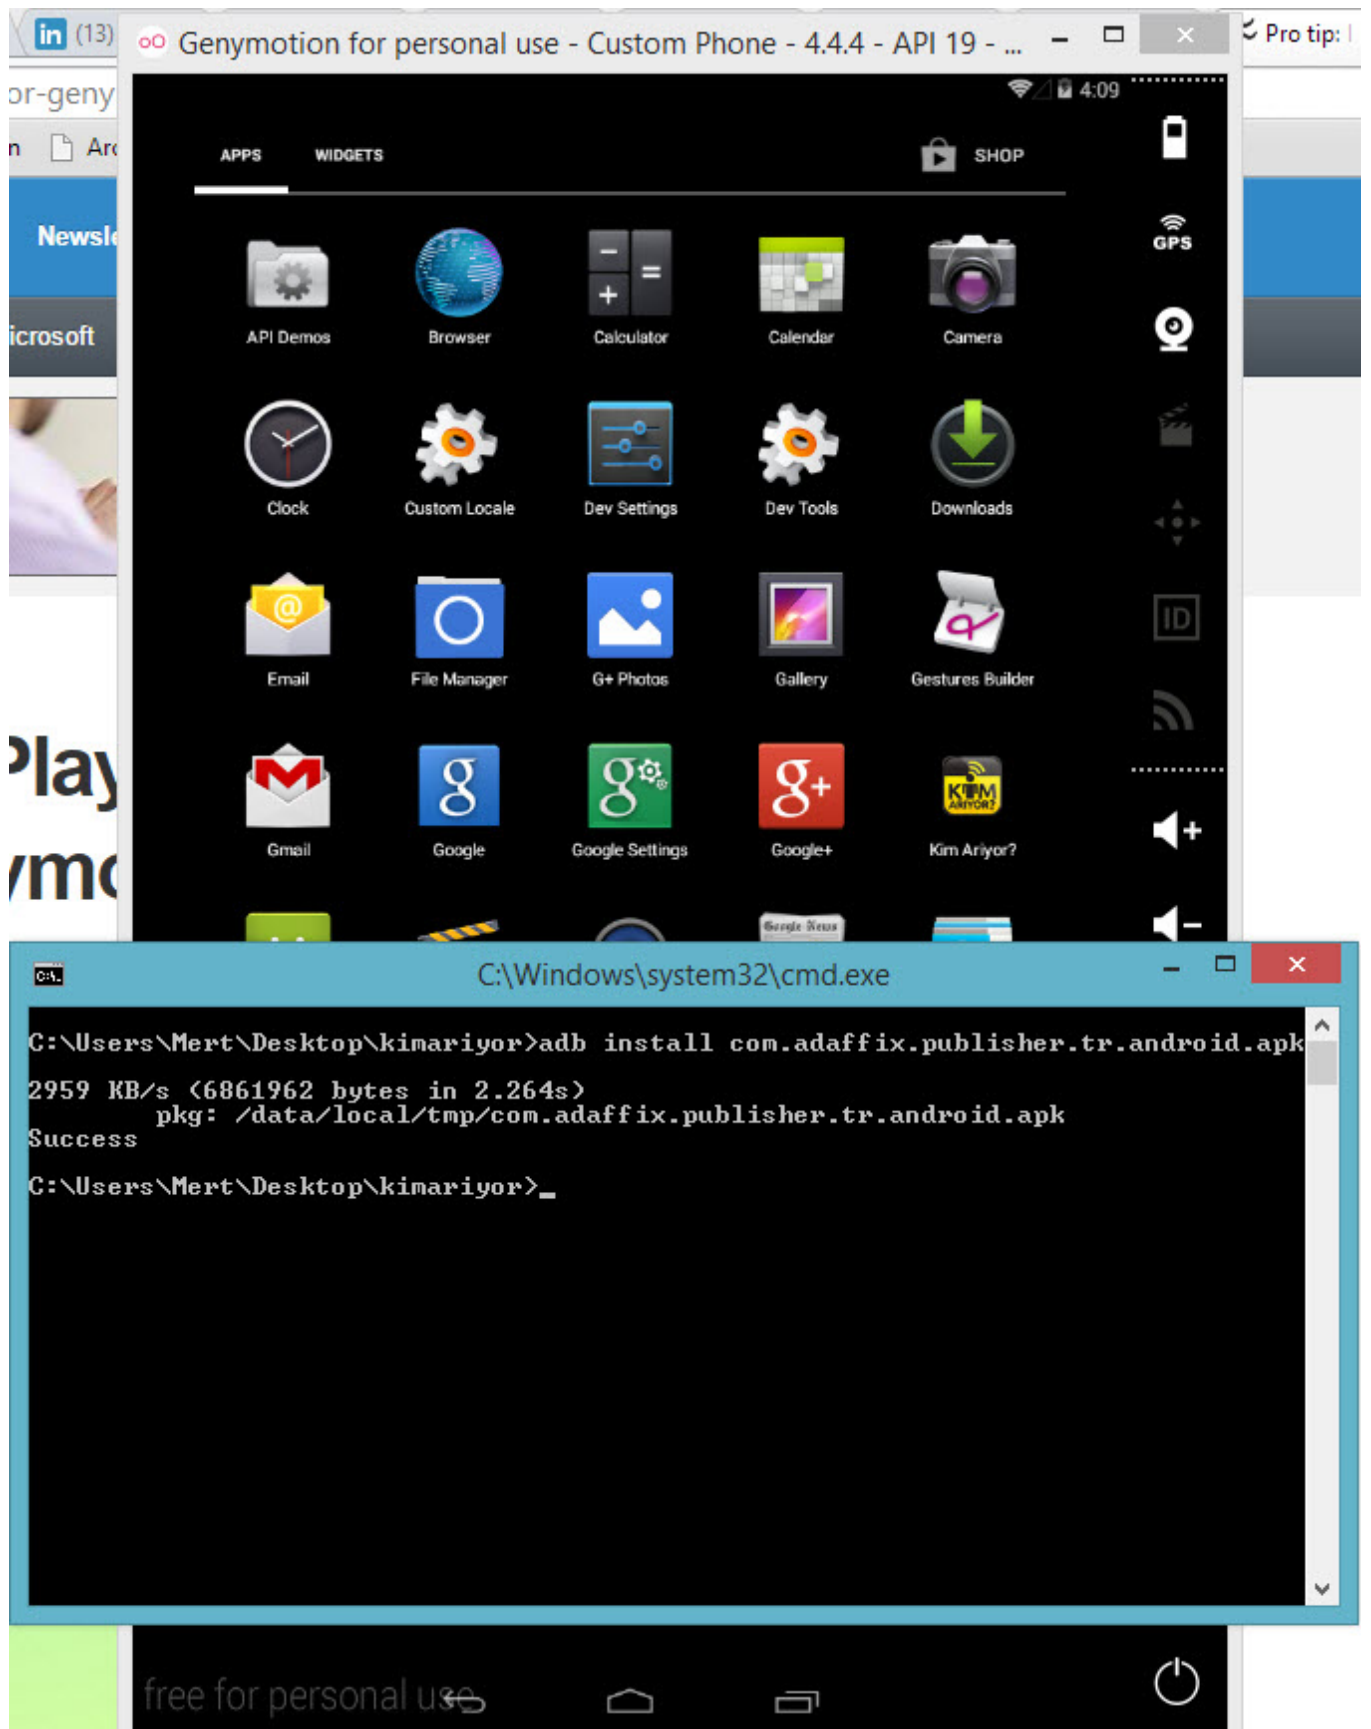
in (13)

Genymotion for personal use - Custom Phone - 4.4.4 - API 19 - ...

Pro tip:

or-geny

Ar

Newsl

icrosoft

Play

ymo

4:09

APPS WIDGETS SHOP

API Demos
Browser
Calculator
Calendar
Camera
Clock
Custom Locale
Dev Settings
Dev Tools
Downloads
Email
File Manager
G+ Photos
Gallery
Gestures Builder
Gmail
Google
Google Settings
Google+
Kim Ariyor?

GPS

ID

C:\Windows\system32\cmd.exe

C:\Users\Mert\Desktop\kimariyor>adb install com.adaffix.publisher.tr.android.apk
2959 KB/s (6861962 bytes in 2.264s)
        pkg: /data/local/tmp/com.adaffix.publisher.tr.android.apk
Success

C:\Users\Mert\Desktop\kimariyor>_

free for personal use